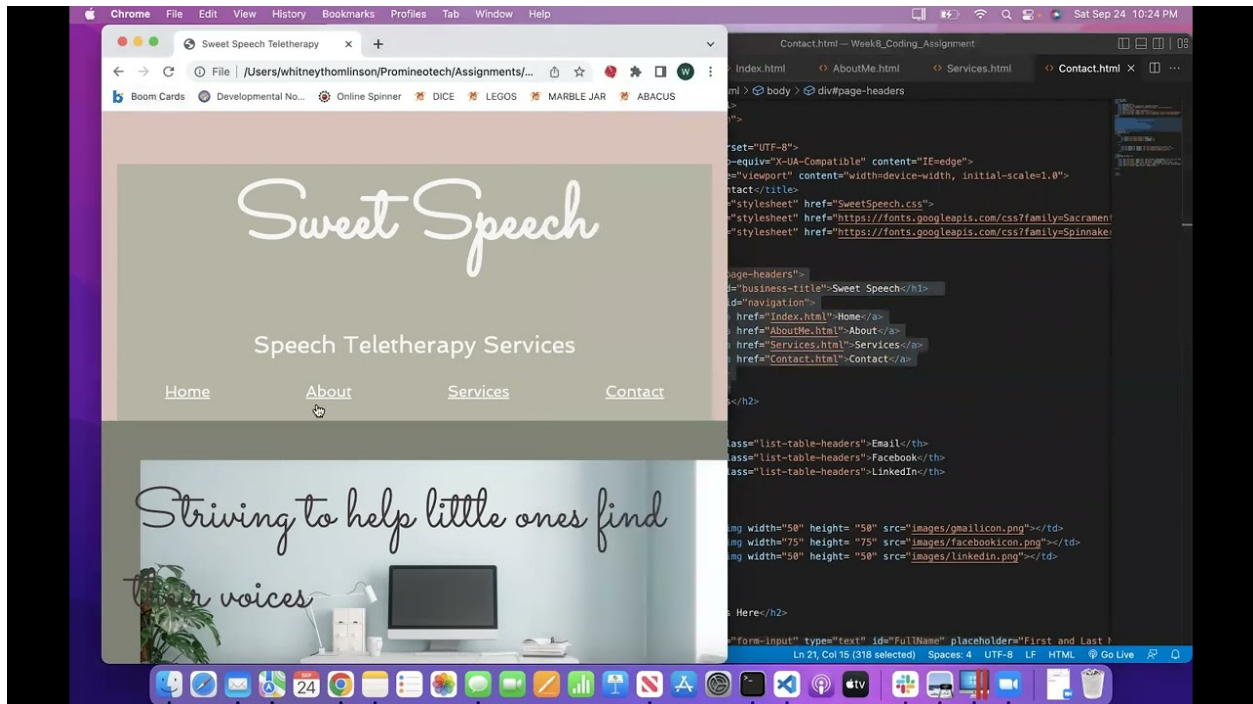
Chrome File Edit View History Bookmarks Profiles Tab Window Help

Sat Sep 24 10:24 PM

Sweet Speech Teletherapy ×

File | /Users/whitneythomlinson/Promineotech/Assignments/...

Boom Cards Developmental No... Online Spinner DICE LEGOS MARBLE JAR ABACUS

Sweet Speech

Speech Teletherapy Services

Home About Services Contact

Striving to help little ones find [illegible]r voices

Contact.html — Week8_Coding_Assignment

Index.html AboutMe.html Services.html Contact.html ×

ml > body > div#page-headers

rset="UTF-8">
-equiv="X-UA-Compatible" content="IE=edge">
="viewport" content="width=device-width, initial-scale=1.0">
tact</title>
"stylesheet" href="SweetSpeech.css">
"stylesheet" href="https://fonts.googleapis.com/css?family=Sacrament
"stylesheet" href="https://fonts.googleapis.com/css?family=Spinnaker

age-headers">
="business-title">Sweet Speech</h1>
id="navigation">
href="Index.html">Home</a>
href="AboutMe.html">About</a>
href="Services.html">Services</a>
href="Contact.html">Contact</a>

s</h2>

lass="list-table-headers">Email</th>
lass="list-table-headers">Facebook</th>
lass="list-table-headers">LinkedIn</th>

mg width="50" height= "50" src="images/gmailicon.png"></td>
mg width="75" height= "75" src="images/facebookicon.png"></td>
mg width="50" height= "50" src="images/linkedin.png"></td>

Here</h2>

"form-input" type="text" id="FullName" placeholder="First and Last N

Ln 21, Col 15 (318 selected) Spaces: 4 UTF-8 LF HTML Go Live

24